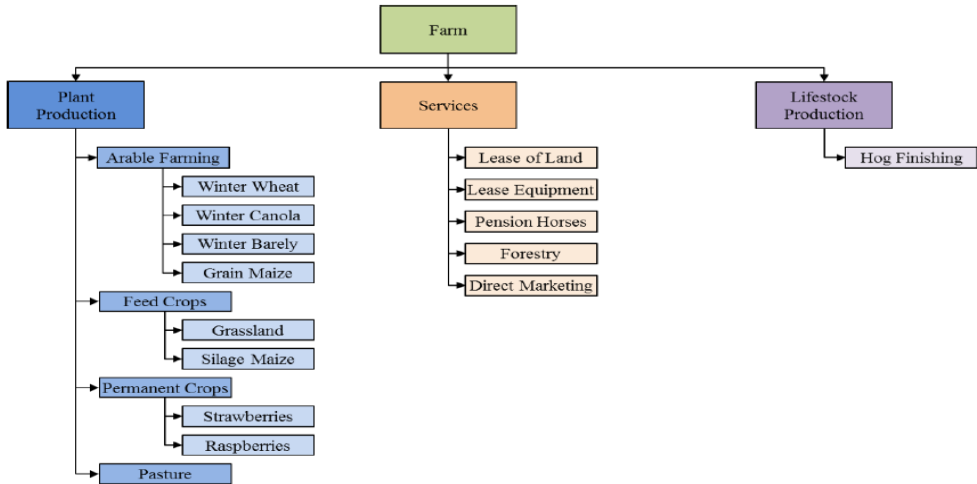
Farm

Plant Production

Arable Farming

Winter Wheat

Winter Canola

Winter Barely

Grain Maize

Feed Crops

Grassland

Silage Maize

Permanent Crops

Strawberries

Raspberries

Pasture

Services

Lease of Land

Lease Equipment

Pension Horses

Forestry

Direct Marketing

Lifestock Production

Hog Finishing